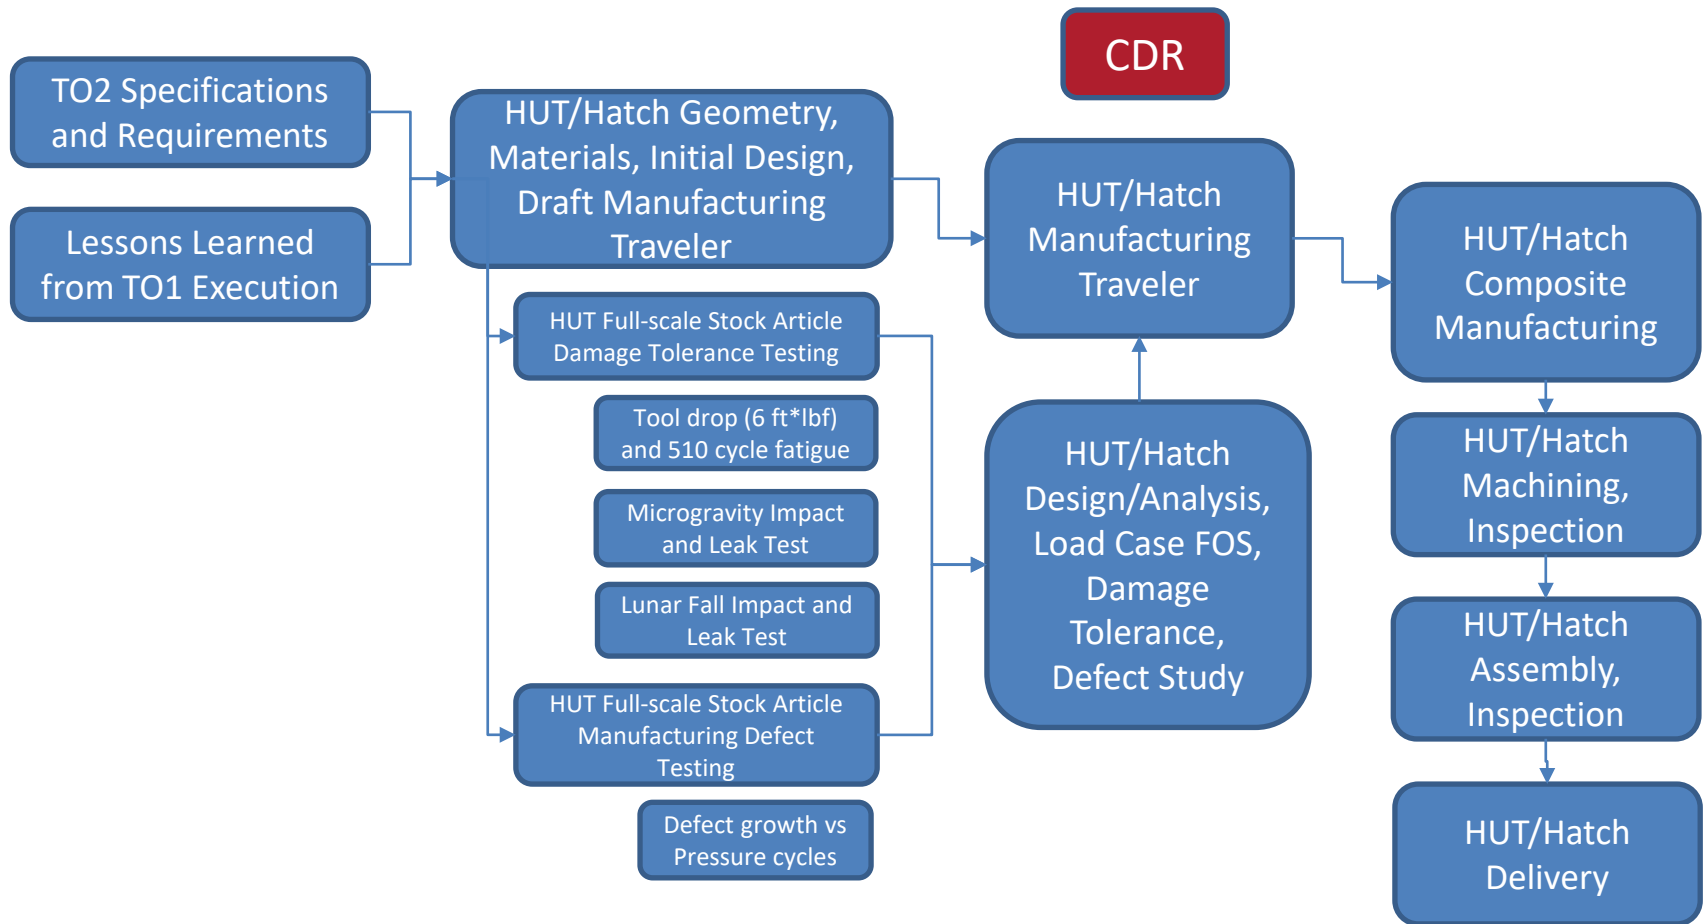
CDR

TO2 Specifications and Requirements

Lessons Learned from TO1 Execution

HUT/Hatch Geometry, Materials, Initial Design, Draft Manufacturing Traveler

HUT Full-scale Stock Article Damage Tolerance Testing

Tool drop (6 ft*lbf) and 510 cycle fatigue

Microgravity Impact and Leak Test

Lunar Fall Impact and Leak Test

HUT Full-scale Stock Article Manufacturing Defect Testing

Defect growth vs Pressure cycles

HUT/Hatch Manufacturing Traveler

HUT/Hatch Design/Analysis, Load Case FOS, Damage Tolerance, Defect Study

HUT/Hatch Composite Manufacturing

HUT/Hatch Machining, Inspection

HUT/Hatch Assembly, Inspection

HUT/Hatch Delivery